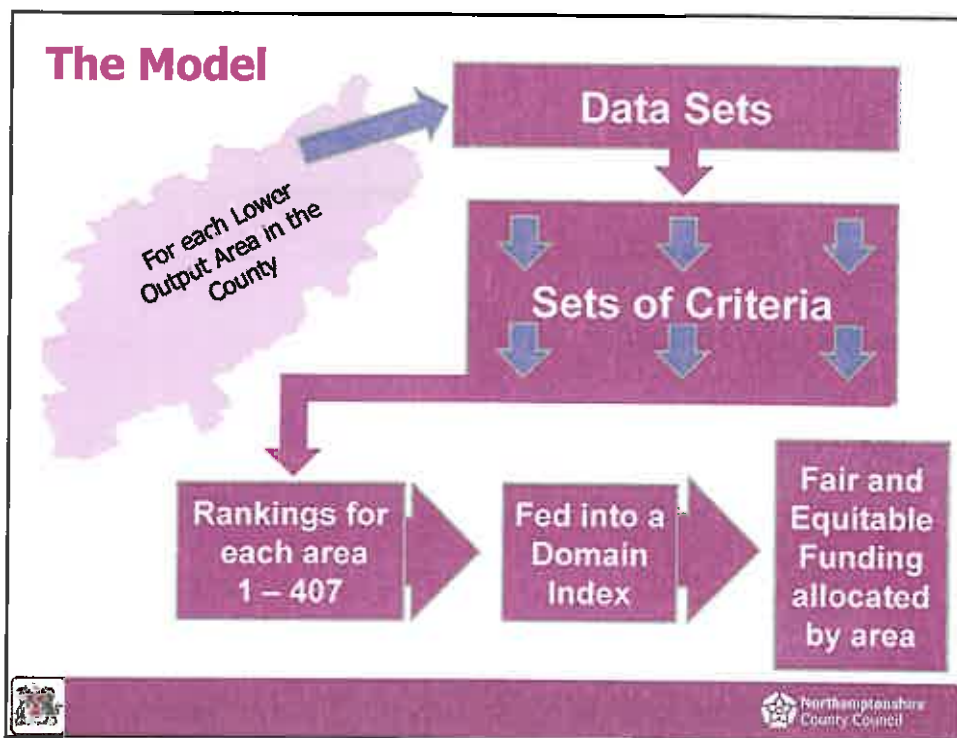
The Model

For each Lower Output Area in the County

Data Sets

Sets of Criteria

Rankings for each area 1 – 407

Fed into a Domain Index

Fair and Equitable Funding allocated by area

Northamptonshire County Council